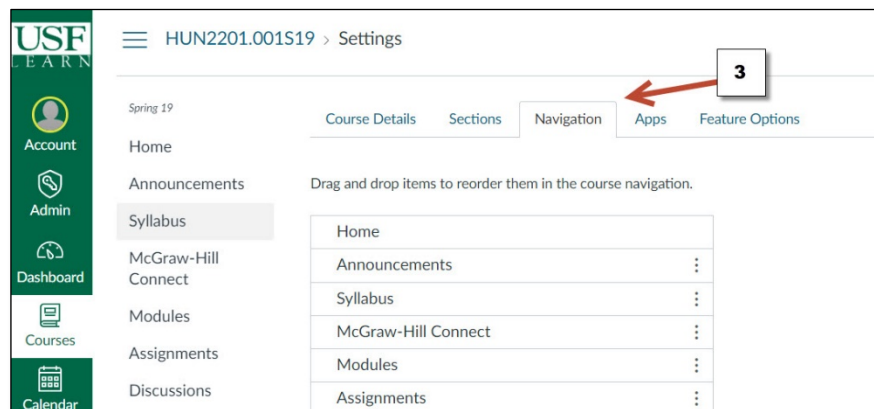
USF
LEARN

Account

Admin

Dashboard

Courses

Calendar

HUN2201.001S19 > Settings

3

Spring 19

Home

Announcements

Syllabus

McGraw-Hill Connect

Modules

Assignments

Discussions

Course Details Sections Navigation Apps Feature Options

Drag and drop items to reorder them in the course navigation.

Home

Announcements

Syllabus

McGraw-Hill Connect

Modules

Assignments